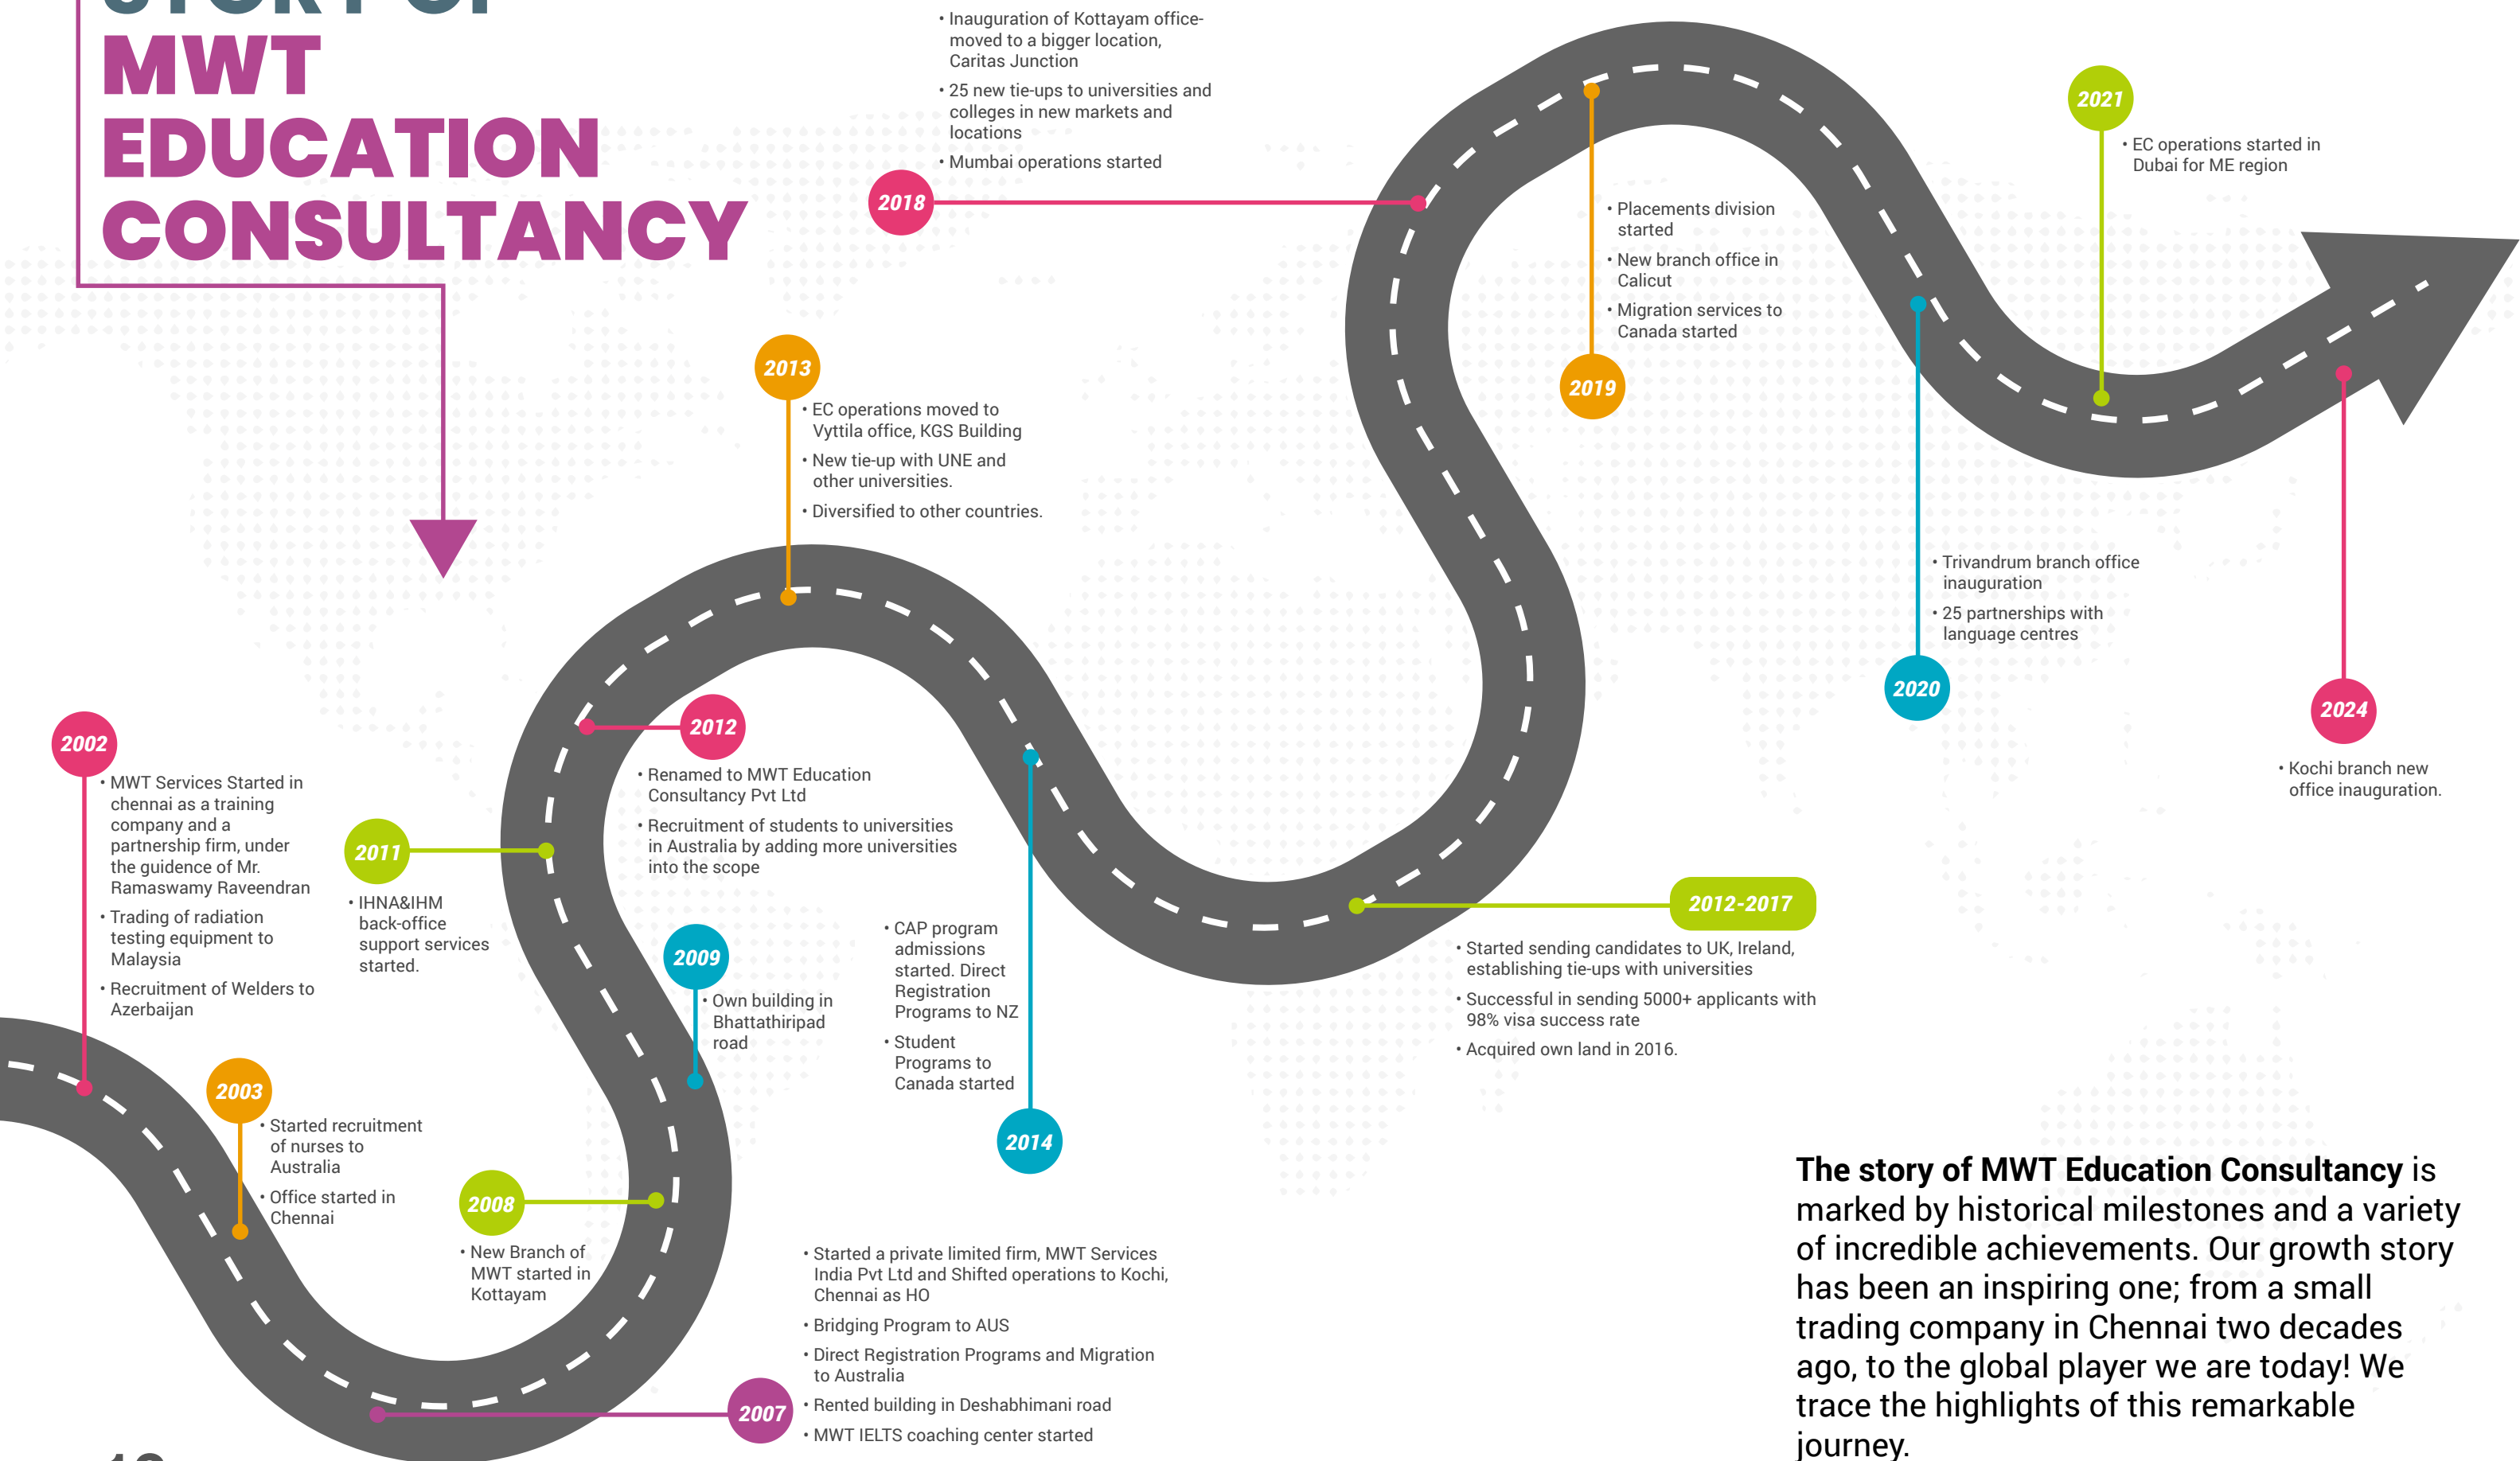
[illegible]
MWT
EDUCATION
CONSULTANCY

2018
• Inauguration of Kottayam office- moved to a bigger location, Caritas Junction
• 25 new tie-ups to universities and colleges in new markets and locations
• Mumbai operations started

2019
• Placements division started
• New branch office in Calicut
• Migration services to Canada started

2021
• EC operations started in Dubai for ME region

2013
• EC operations moved to Vyttila office, KGS Building
• New tie-up with UNE and other universities.
• Diversified to other countries.

2020
• Trivandrum branch office inauguration
• 25 partnerships with language centres

2024
• Kochi branch new office inauguration.

2002
• MWT Services Started in chennai as a training company and a partnership firm, under the guidence of Mr. Ramaswamy Raveendran
• Trading of radiation testing equipment to Malaysia
• Recruitment of Welders to Azerbaijan

2011
• IHNA&IHM back-office support services started.

2012
• Renamed to MWT Education Consultancy Pvt Ltd
• Recruitment of students to universities in Australia by adding more universities into the scope

2012-2017
• Started sending candidates to UK, Ireland, establishing tie-ups with universities
• Successful in sending 5000+ applicants with 98% visa success rate
• Acquired own land in 2016.

2009
• Own building in Bhattathiripad road

2014
• CAP program admissions started. Direct Registration Programs to NZ
• Student Programs to Canada started

2003
• Started recruitment of nurses to Australia
• Office started in Chennai

2008
• New Branch of MWT started in Kottayam

2007
• Started a private limited firm, MWT Services India Pvt Ltd and Shifted operations to Kochi, Chennai as HO
• Bridging Program to AUS
• Direct Registration Programs and Migration to Australia
• Rented building in Deshabhimani road
• MWT IELTS coaching center started

The story of MWT Education Consultancy is marked by historical milestones and a variety of incredible achievements. Our growth story has been an inspiring one; from a small trading company in Chennai two decades ago, to the global player we are today! We trace the highlights of this remarkable journey.

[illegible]